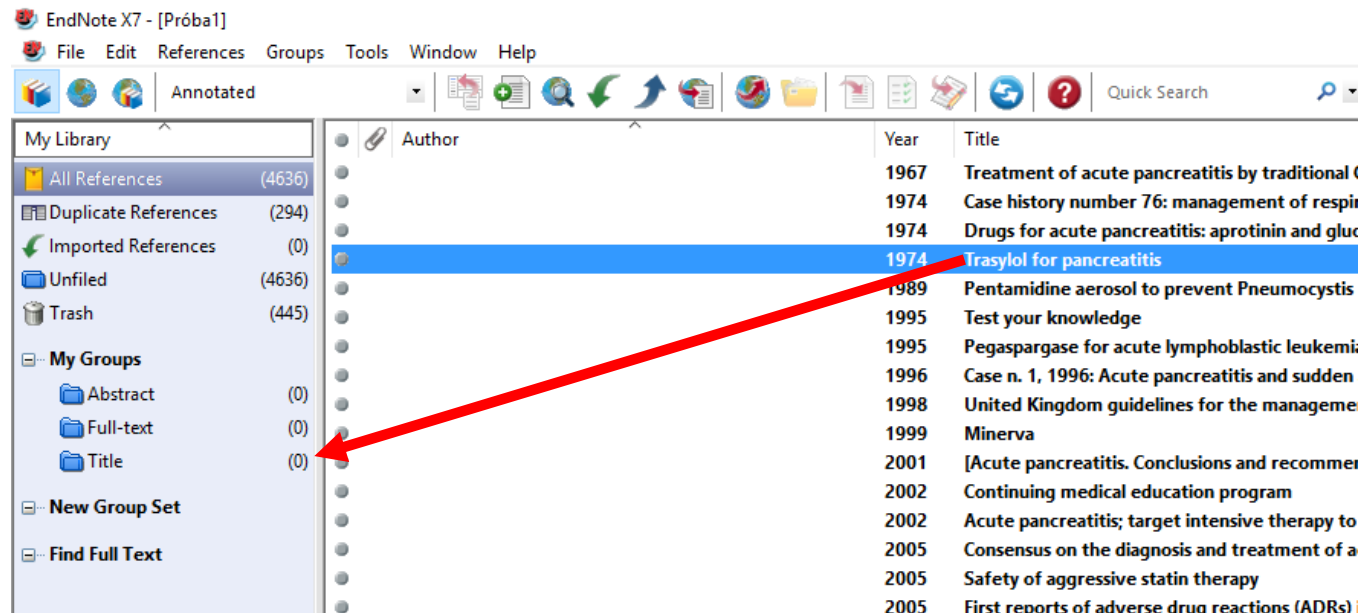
EndNote X7 - [Próba1]

File Edit References Groups Tools Window Help

Annotated

Quick Search

My Library

All References (4636)
Duplicate References (294)
Imported References (0)
Unfiled (4636)
Trash (445)

My Groups
Abstract (0)
Full-text (0)
Title (0)

New Group Set

Find Full Text

| Author | Year | Title |
|---|---|---|
| | 1967 | Treatment of acute pancreatitis by traditional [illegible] |
| | 1974 | Case history number 76: management of respi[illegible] |
| | 1974 | Drugs for acute pancreatitis: aprotinin and gluc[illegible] |
| | 1974 | Trasylol for pancreatitis |
| | 1989 | Pentamidine aerosol to prevent Pneumocystis |
| | 1995 | Test your knowledge |
| | 1995 | Pegaspargase for acute lymphoblastic leukemi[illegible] |
| | 1996 | Case n. 1, 1996: Acute pancreatitis and sudden |
| | 1998 | United Kingdom guidelines for the manageme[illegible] |
| | 1999 | Minerva |
| | 2001 | [Acute pancreatitis. Conclusions and recomme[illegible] |
| | 2002 | Continuing medical education program |
| | 2002 | Acute pancreatitis; target intensive therapy to |
| | 2005 | Consensus on the diagnosis and treatment of a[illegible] |
| | 2005 | Safety of aggressive statin therapy |
| | 2005 | First reports of adverse drug reactions (ADRs) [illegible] |